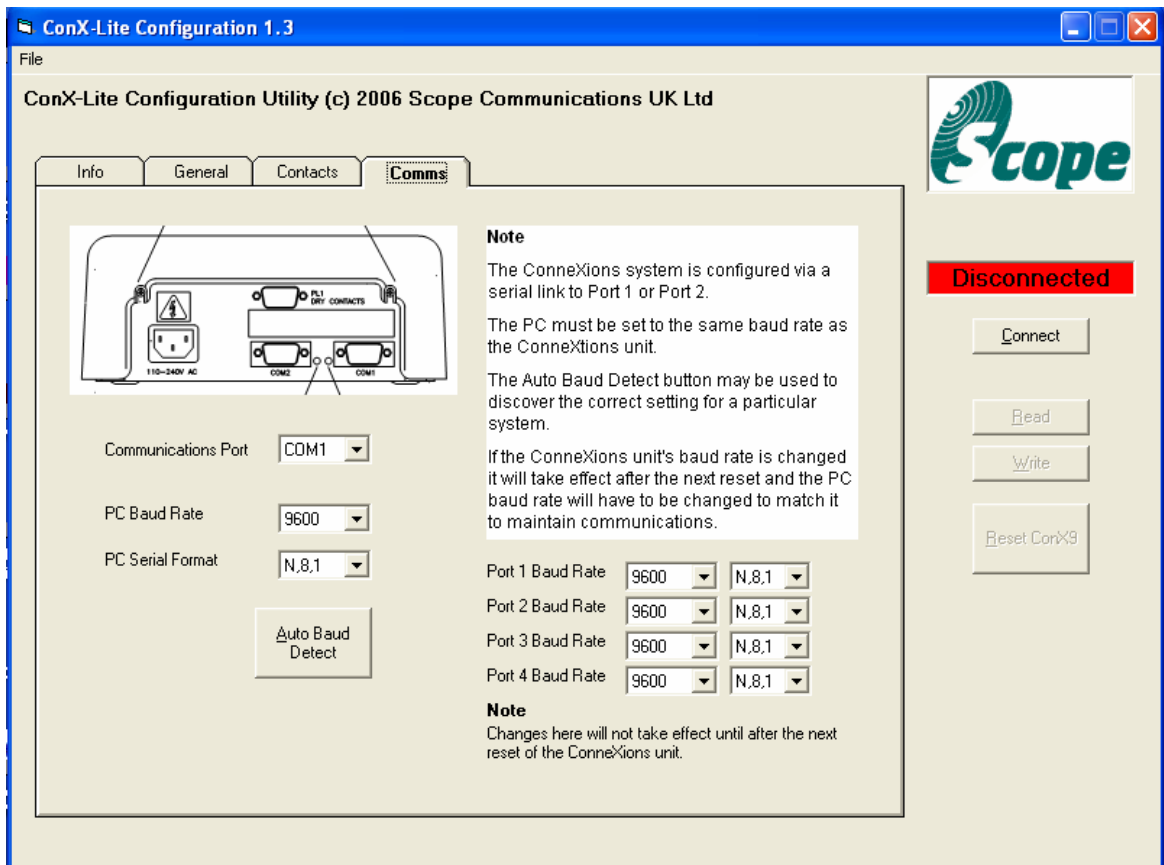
ConX-Lite Configuration 1.3

File

ConX-Lite Configuration Utility (c) 2006 Scope Communications UK Ltd

Scope

Info | General | Contacts | Comms

PL1 DRY CONTACTS

110-240V AC

COM2

COM1

Note

The ConneXions system is configured via a serial link to Port 1 or Port 2.

The PC must be set to the same baud rate as the ConneXtions unit.

The Auto Baud Detect button may be used to discover the correct setting for a particular system.

If the ConneXions unit's baud rate is changed it will take effect after the next reset and the PC baud rate will have to be changed to match it to maintain communications.

Communications Port COM1

PC Baud Rate 9600

PC Serial Format N,8,1

Auto Baud Detect

Port 1 Baud Rate 9600 N,8,1
Port 2 Baud Rate 9600 N,8,1
Port 3 Baud Rate 9600 N,8,1
Port 4 Baud Rate 9600 N,8,1

Note
Changes here will not take effect until after the next reset of the ConneXions unit.

Disconnected

Connect

Read

Write

Reset ConX9